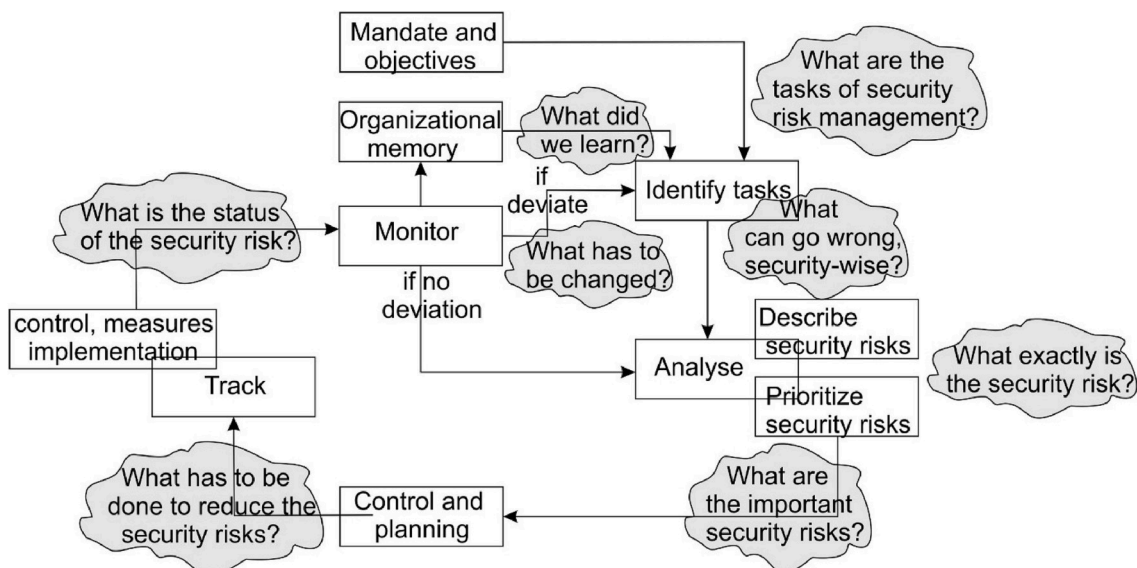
Mandate and objectives

What are the tasks of security risk management?

Organizational memory

What did we learn?

if deviate

Identify tasks

What is the status of the security risk?

Monitor

What can go wrong, security-wise?

What has to be changed?

if no deviation

control, measures implementation

Track

Describe security risks

Analyse

What exactly is the security risk?

Prioritize security risks

What has to be done to reduce the security risks?

Control and planning

What are the important security risks?